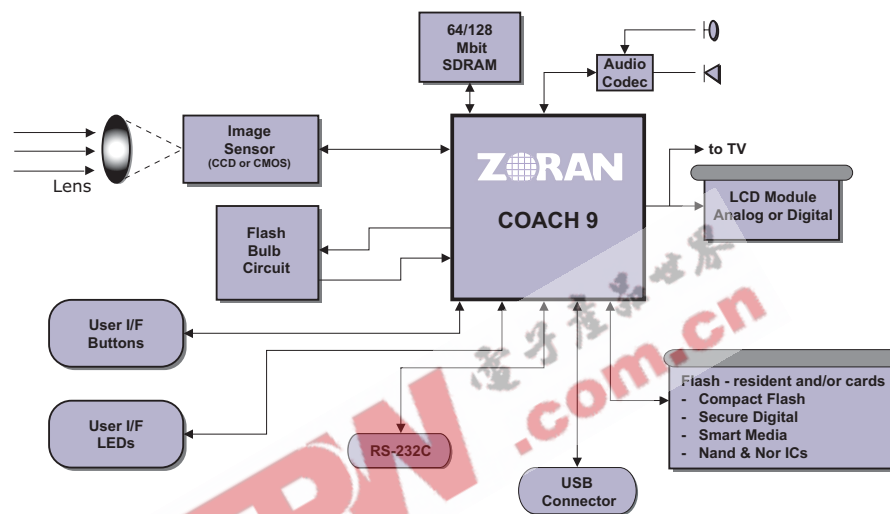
64/128 Mbit SDRAM

Audio Codec

Image Sensor (CCD or CMOS)

Lens

ZORAN

COACH 9

to TV

LCD Module Analog or Digital

Flash Bulb Circuit

User I/F Buttons

User I/F LEDs

RS-232C

USB Connector

Flash - resident and/or cards
- Compact Flash
- Secure Digital
- Smart Media
- Nand & Nor ICs

电子工程世界

EDN .com.cn